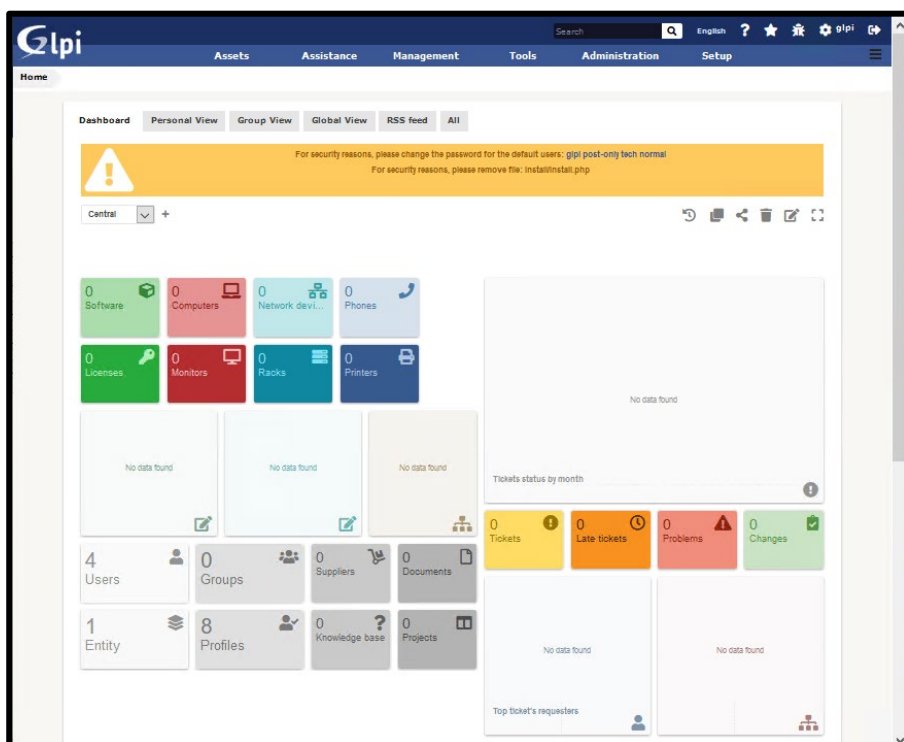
Glpi

Search English glpi

Assets Assistance Management Tools Administration Setup

Home

Dashboard Personal View Group View Global View RSS feed All

For security reasons, please change the password for the default users: glpi post-only tech normal
For security reasons, please remove file: install/install.php

Central +

0 Software
0 Computers
0 Network devi...
0 Phones
0 Licenses
0 Monitors
0 Racks
0 Printers

No data found

No data found

No data found

No data found

Tickets status by month

0 Tickets
0 Late tickets
0 Problems
0 Changes

4 Users
0 Groups
0 Suppliers
0 Documents
1 Entity
8 Profiles
0 Knowledge base
0 Projects

No data found

No data found

Top ticket's requesters